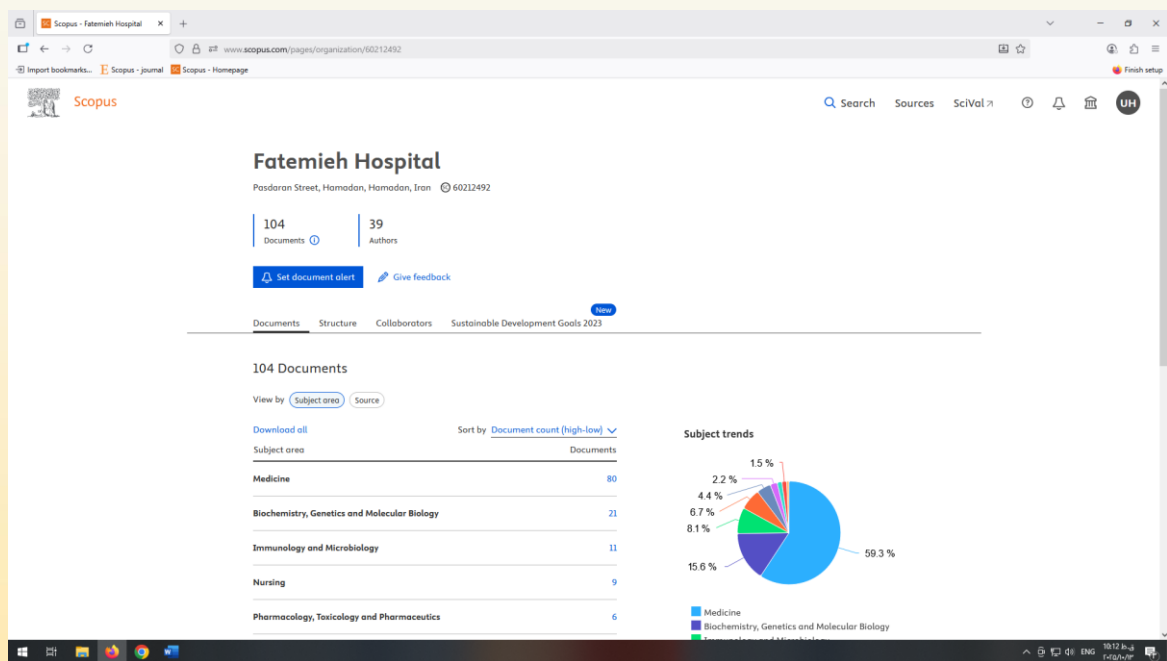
Scopus - Fatemieh Hospital ×
+
www.scopus.com/pages/organization/60212492
Import bookmarks... Scopus - journal Scopus - Homepage
Finish setup

Scopus
Search Sources SciVal ↗ UH

Fatemieh Hospital

Pasdaran Street, Hamadan, Hamadan, Iran 60212492

104
Documents

39
Authors

Set document alert
Give feedback

New
Documents Structure Collaborators Sustainable Development Goals 2023

104 Documents

View by Subject area Source

Download all
Sort by Document count (high-low)

| Subject area | Documents |
|---|---|
| Medicine | 80 |
| Biochemistry, Genetics and Molecular Biology | 21 |
| Immunology and Microbiology | 11 |
| Nursing | 9 |
| Pharmacology, Toxicology and Pharmaceutics | 6 |

Subject trends

1.5 %
2.2 %
4.4 %
6.7 %
8.1 %
59.3 %
15.6 %

Medicine
Biochemistry, Genetics and Molecular Biology
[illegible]

ENG 10:12 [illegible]